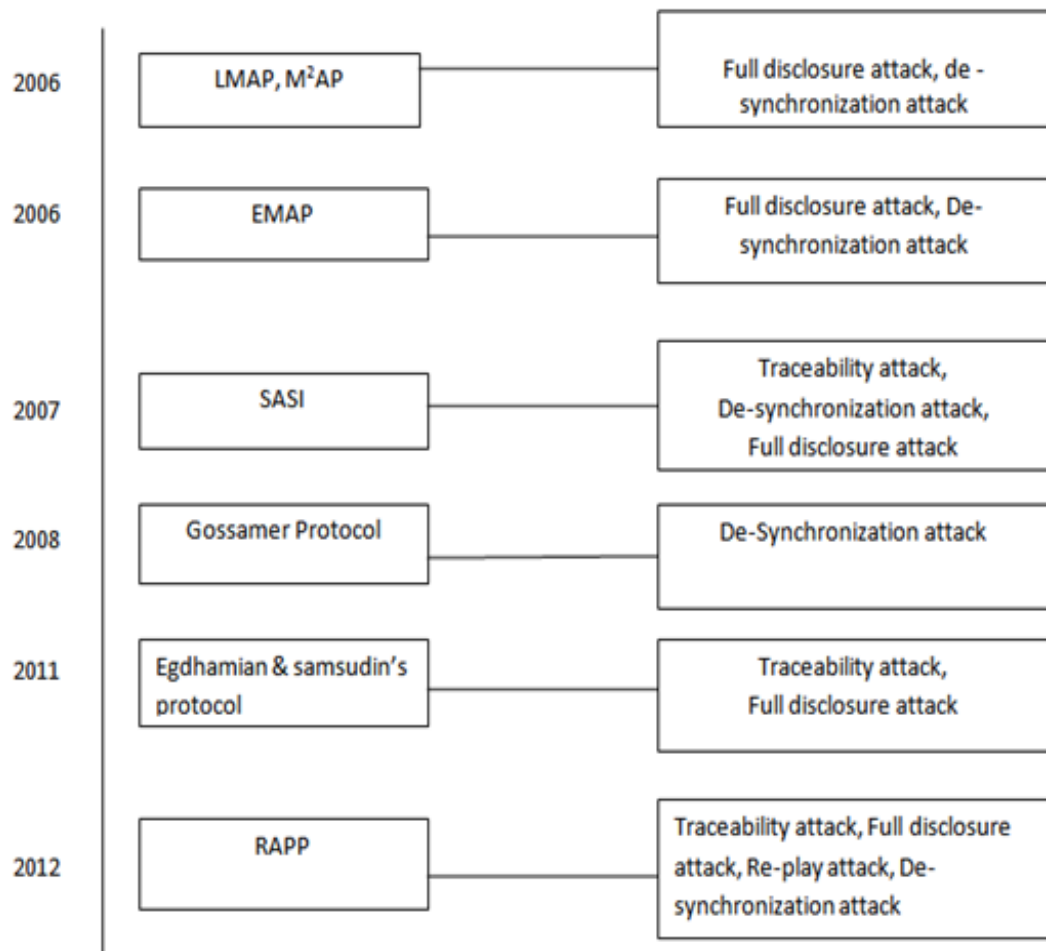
2006

LMAP, M$^2$AP

Full disclosure attack, de - synchronization attack

2006

EMAP

Full disclosure attack, De-synchronization attack

2007

SASI

Traceability attack, De-synchronization attack, Full disclosure attack

2008

Gossamer Protocol

De-Synchronization attack

2011

Egdhamian & samsudin's protocol

Traceability attack, Full disclosure attack

2012

RAPP

Traceability attack, Full disclosure attack, Re-play attack, De-synchronization attack